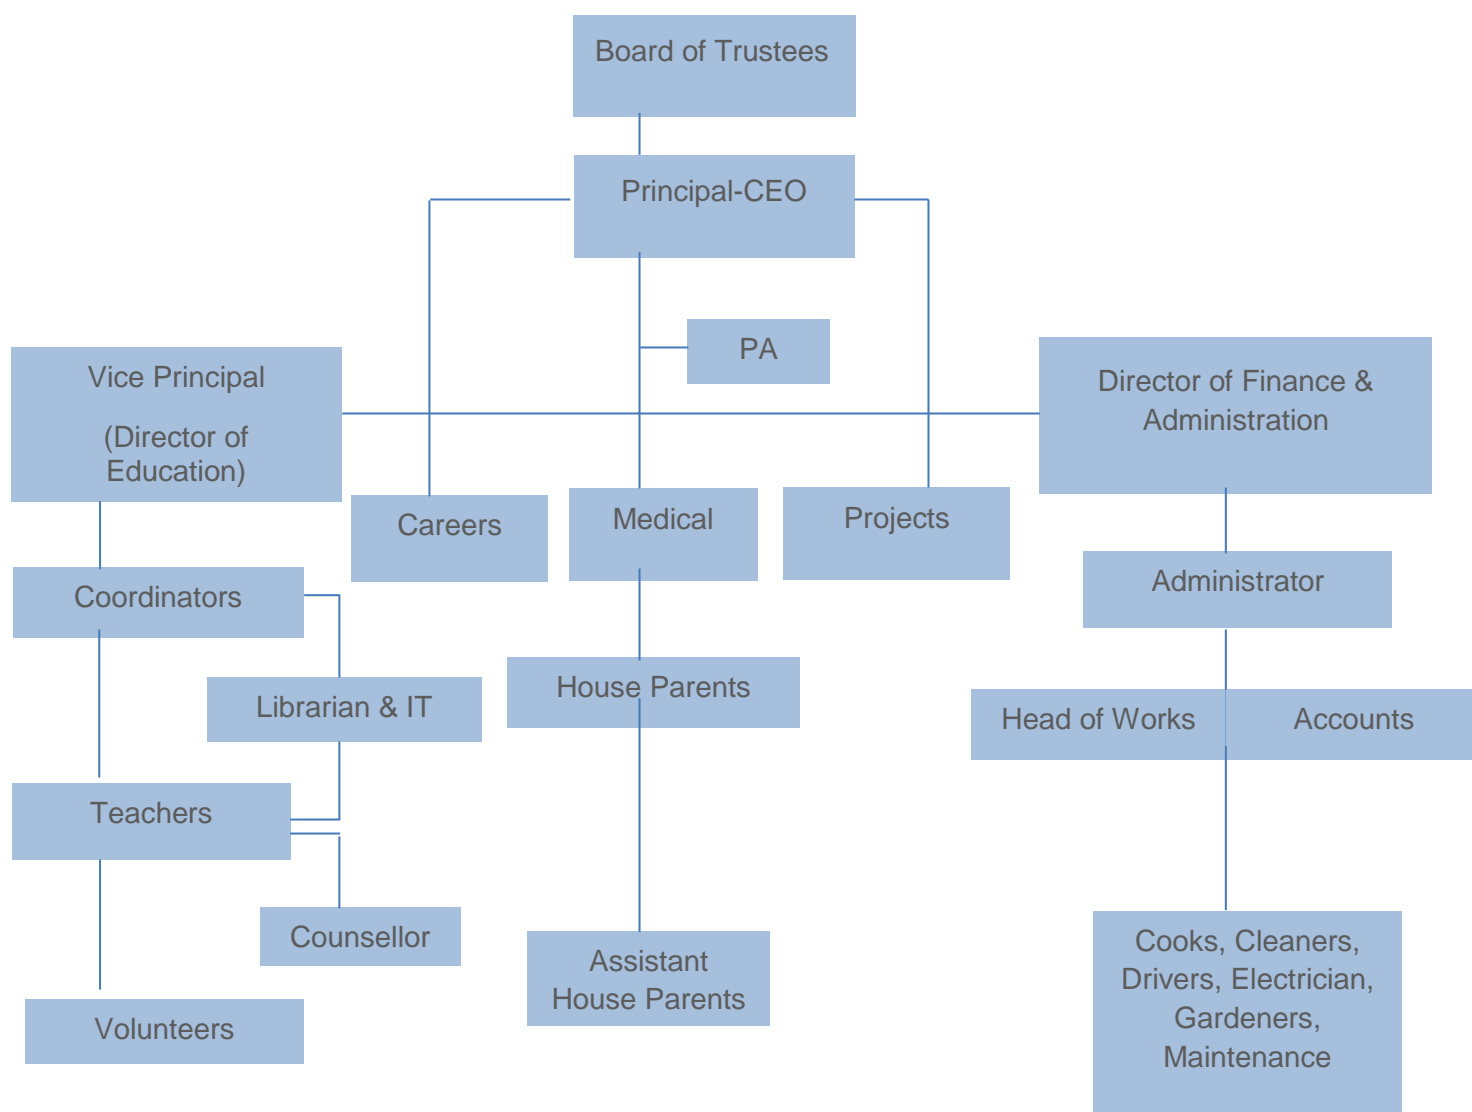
Board of Trustees

Principal-CEO

PA

Vice Principal

(Director of Education)

Director of Finance & Administration

Careers

Medical

Projects

Administrator

Coordinators

Librarian & IT

House Parents

Head of Works

Accounts

Teachers

Counsellor

Assistant House Parents

Cooks, Cleaners, Drivers, Electrician, Gardeners, Maintenance

Volunteers